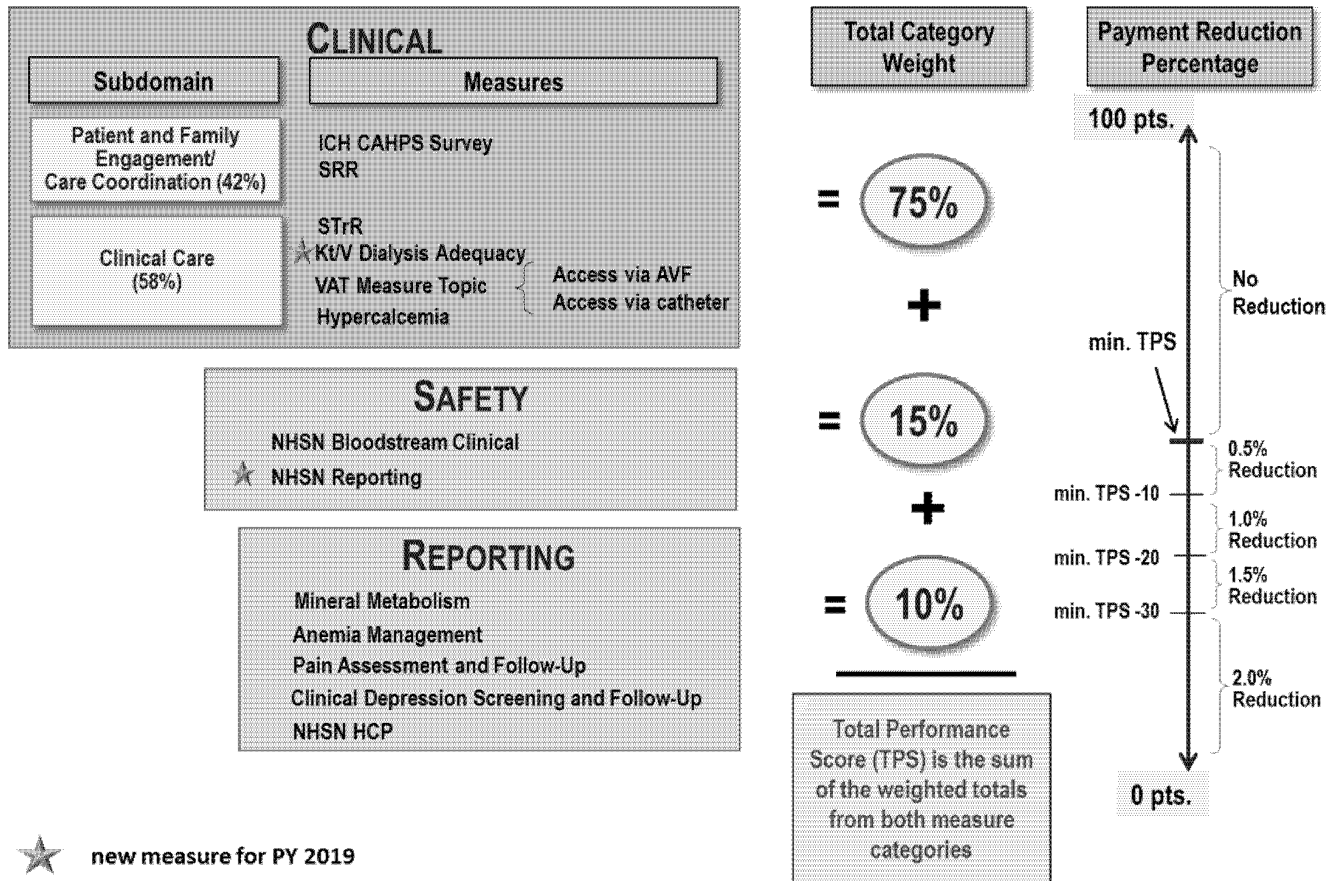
CLINICAL

| Subdomain | Measures |
|---|---|
| Patient and Family Engagement/ Care Coordination (42%) | ICH CAHPS Survey<br>SRR |
| Clinical Care (58%) | STrR<br>Kt/V Dialysis Adequacy<br>VAT Measure Topic: Access via AVF, Access via catheter<br>Hypercalcemia |

SAFETY
NHSN Bloodstream Clinical
NHSN Reporting

REPORTING
Mineral Metabolism
Anemia Management
Pain Assessment and Follow-Up
Clinical Depression Screening and Follow-Up
NHSN HCP

Total Category Weight

= 75%
+
= 15%
+
= 10%

Total Performance Score (TPS) is the sum of the weighted totals from both measure categories

Payment Reduction Percentage

100 pts.
No Reduction
min. TPS
0.5% Reduction
min. TPS -10
1.0% Reduction
min. TPS -20
1.5% Reduction
min. TPS -30
2.0% Reduction
0 pts.

new measure for PY 2019